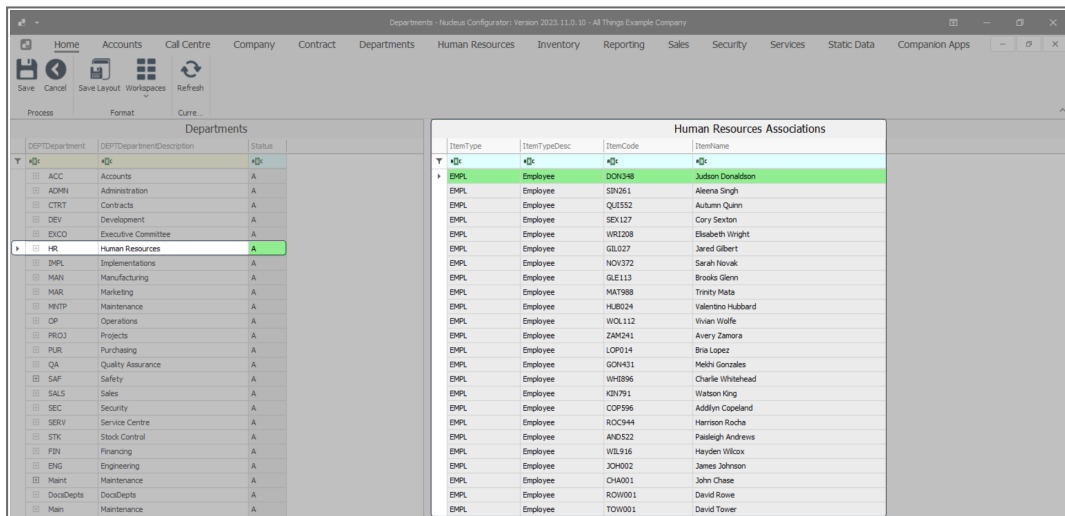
Departments - Nucleus Configurator: Version 2023.11.0.10 - All Things Example Company

Home Accounts Call Centre Company Contract Departments Human Resources Inventory Reporting Sales Security Services Static Data Companion Apps

Save Cancel Save Layout Workspaces Refresh
Process Format Curre...

Departments

| DEPTDepartment | DEPTDepartmentDescription | Status |
|---|---|---|
| ACC | Accounts | A |
| ADMN | Administration | A |
| CTRT | Contracts | A |
| DEV | Development | A |
| EXCO | Executive Committee | A |
| HR | Human Resources | A |
| IMPL | Implementations | A |
| MAN | Manufacturing | A |
| MAR | Marketing | A |
| MNTP | Maintenance | A |
| OP | Operations | A |
| PROJ | Projects | A |
| PUR | Purchasing | A |
| QA | Quality Assurance | A |
| SAF | Safety | A |
| SALS | Sales | A |
| SEC | Security | A |
| SERV | Service Centre | A |
| STK | Stock Control | A |
| FIN | Financing | A |
| ENG | Engineering | A |
| Maint | Maintenance | A |
| DocsDepts | DocsDepts | A |
| Main | Maintenance | A |

Human Resources Associations

| ItemType | ItemTypeDesc | ItemCode | ItemName |
|---|---|---|---|
| EMPL | Employee | DON348 | Judson Donaldson |
| EMPL | Employee | SIN261 | Aleena Singh |
| EMPL | Employee | QUI552 | Autumn Quinn |
| EMPL | Employee | SEX127 | Cory Sexton |
| EMPL | Employee | WRI208 | Elisabeth Wright |
| EMPL | Employee | GIL027 | Jared Gilbert |
| EMPL | Employee | NOV372 | Sarah Novak |
| EMPL | Employee | GLE113 | Brooks Glenn |
| EMPL | Employee | MAT988 | Trinity Mata |
| EMPL | Employee | HUB024 | Valentino Hubbard |
| EMPL | Employee | WOL112 | Vivian Wolfe |
| EMPL | Employee | ZAM241 | Avery Zamora |
| EMPL | Employee | LOP014 | Bria Lopez |
| EMPL | Employee | GON431 | Mekhi Gonzales |
| EMPL | Employee | WHI896 | Charlie Whitehead |
| EMPL | Employee | KIN791 | Watson King |
| EMPL | Employee | COP596 | Addilyn Copeland |
| EMPL | Employee | ROC944 | Harrison Rocha |
| EMPL | Employee | AND522 | Paisleigh Andrews |
| EMPL | Employee | WIL916 | Hayden Wilcox |
| EMPL | Employee | JOH002 | James Johnson |
| EMPL | Employee | CHA001 | John Chase |
| EMPL | Employee | ROW001 | David Rowe |
| EMPL | Employee | TOW001 | David Tower |